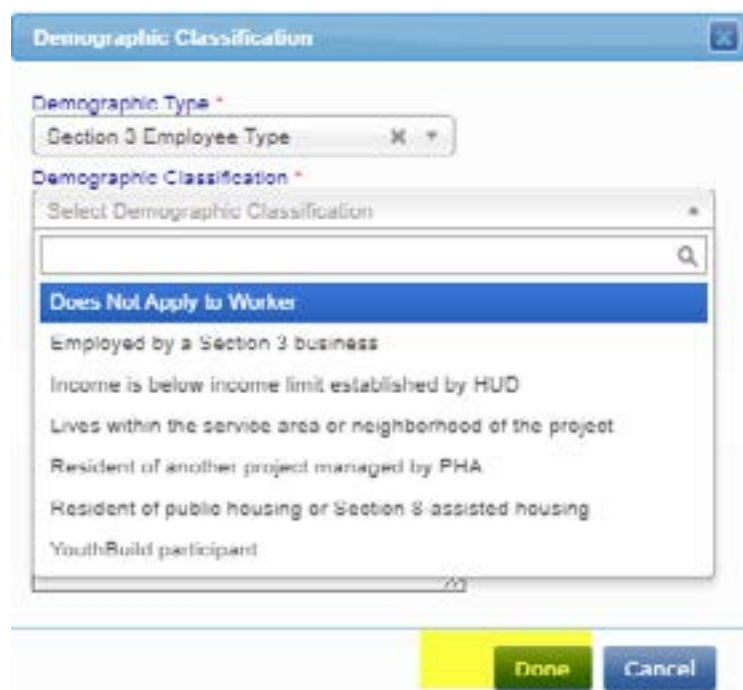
Demographic Classification

Demographic Type *

Section 3 Employee Type

Demographic Classification *

Select Demographic Classification

Does Not Apply to Worker

Employed by a Section 3 business

Income is below income limit established by HUD

Lives within the service area or neighborhood of the project

Resident of another project managed by PHA

Resident of public housing or Section 8 assisted housing

YouthBuild participant

Done

Cancel